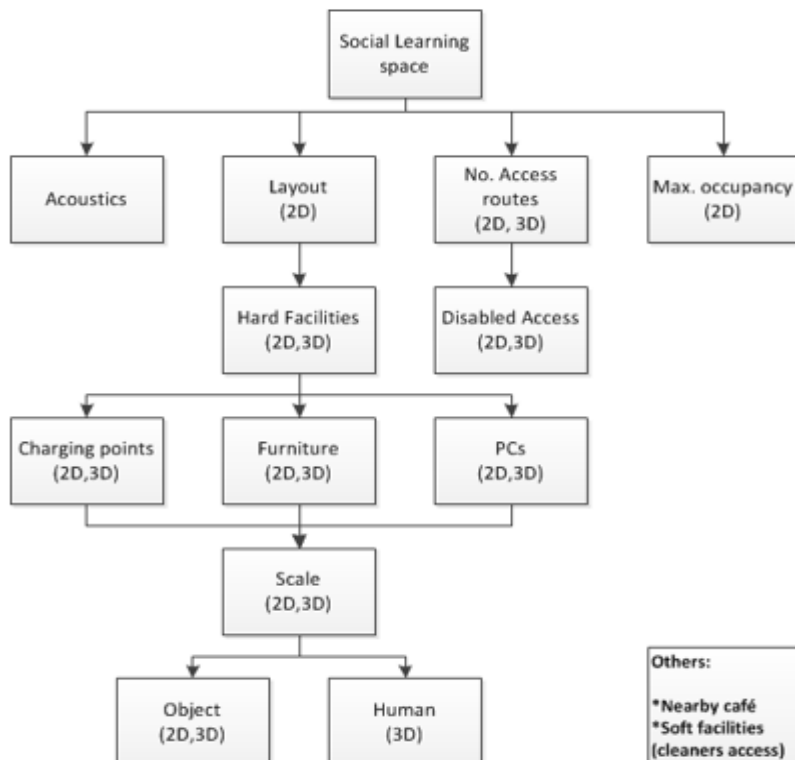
Social Learning space

Acoustics

Layout (2D)

No. Access routes (2D, 3D)

Max. occupancy (2D)

Hard Facilities (2D,3D)

Disabled Access (2D,3D)

Charging points (2D,3D)

Furniture (2D,3D)

PCs (2D,3D)

Scale (2D,3D)

Object (2D,3D)

Human (3D)

Others:

*Nearby café
*Soft facilities (cleaners access)